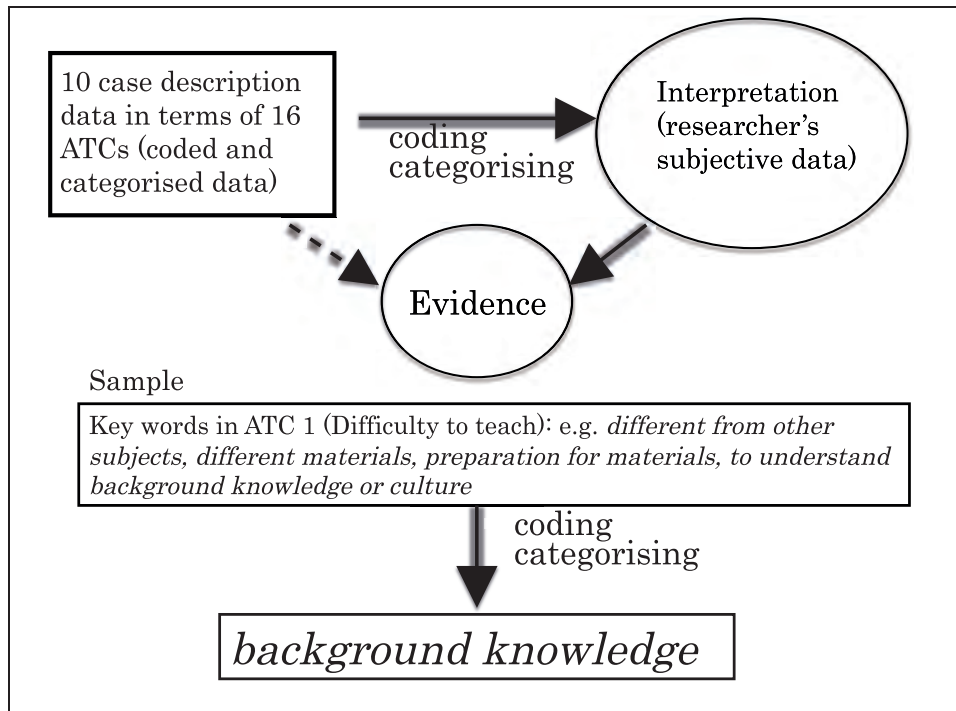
10 case description data in terms of 16 ATCs (coded and categorised data)

coding
categorising

Interpretation (researcher's subjective data)

Evidence

Sample

Key words in ATC 1 (Difficulty to teach): e.g. *different from other subjects, different materials, preparation for materials, to understand background knowledge or culture*

coding
categorising

*background knowledge*